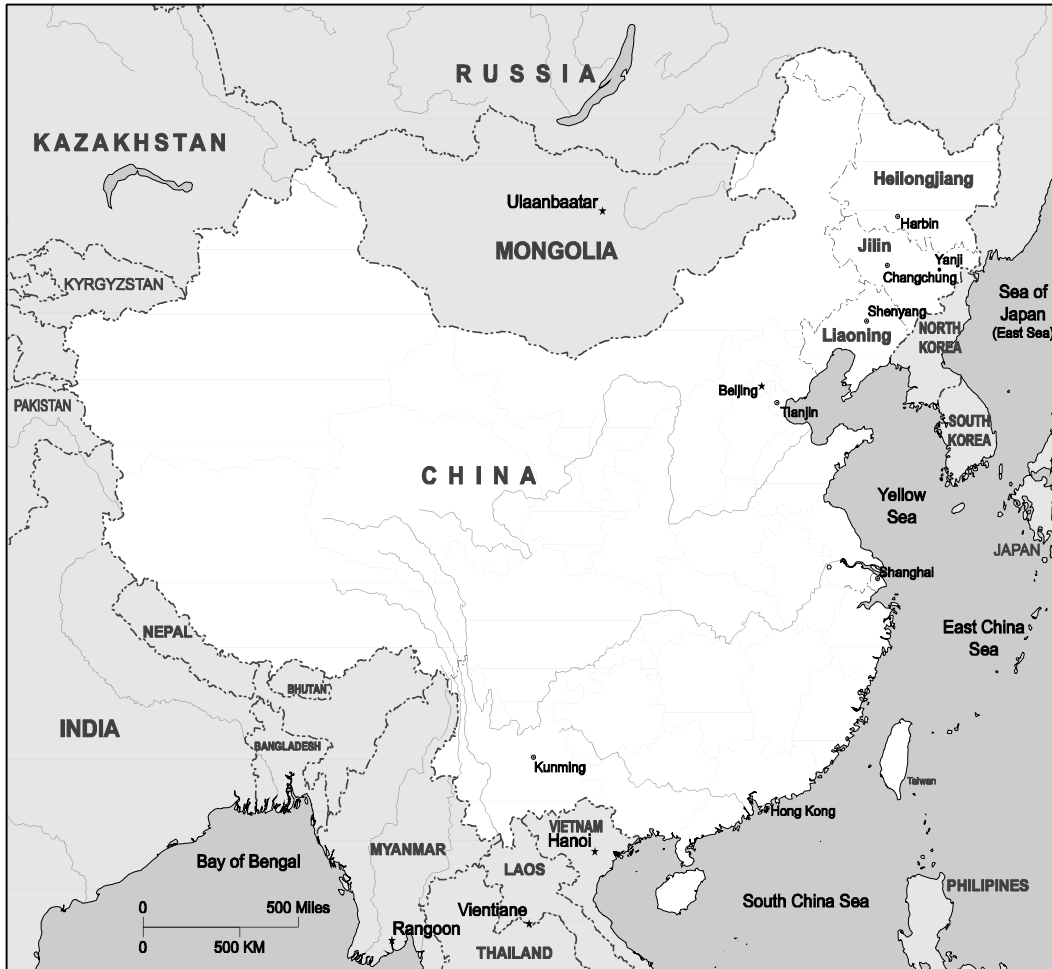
RUSSIA

KAZAKHSTAN

Ulaanbaatar

MONGOLIA

Heilongjiang

Harbin

Jilin

Yanji

Changchung

Sea of Japan (East Sea)

Shenyang

NORTH KOREA

Liaoning

KYRGYZSTAN

PAKISTAN

Beijing

Tianjin

SOUTH KOREA

CHINA

Yellow Sea

JAPAN

Shanghai

East China Sea

NEPAL

BHUTAN

INDIA

BANGLADESH

Kunming

Taiwan

Hong Kong

VIETNAM

Hanoi

Bay of Bengal

MYANMAR

LAOS

South China Sea

PHILIPINES

0

500 Miles

0

500 KM

Rangoon

Vientiane

THAILAND